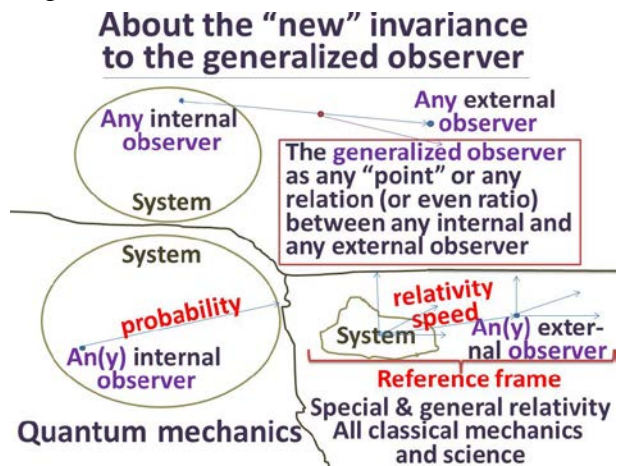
About the "new" invariance to the generalized observer

Any internal observer

Any external observer

System

The generalized observer as any "point" or any relation (or even ratio) between any internal and any external observer

System

probability

An(y) internal observer

Quantum mechanics

relativity speed

System

An(y) external observer

Reference frame

Special & general relativity
All classical mechanics and science